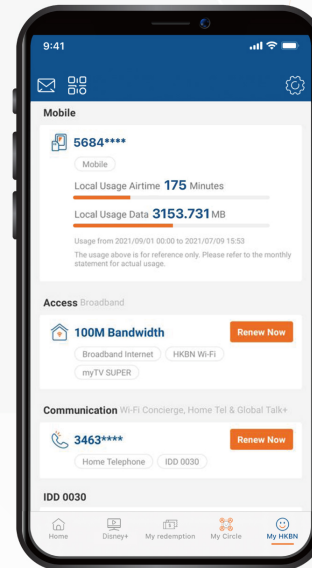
9:41

Mobile

5684****

Mobile

Local Usage Airtime 175 Minutes

Local Usage Data 3153.731 MB

Usage from 2021/09/01 00:00 to 2021/07/09 15:53

The usage above is for reference only. Please refer to the monthly statement for actual usage.

Access Broadband

100M Bandwidth

Renew Now

Broadband Internet HKBN Wi-Fi

myTV SUPER

Communication Wi-Fi Concierge, Home Tel & Global Talk+

3463****

Renew Now

Home Telephone IDD 0030

IDD 0030

Home Disney+ My redemption My Circle My HKBN